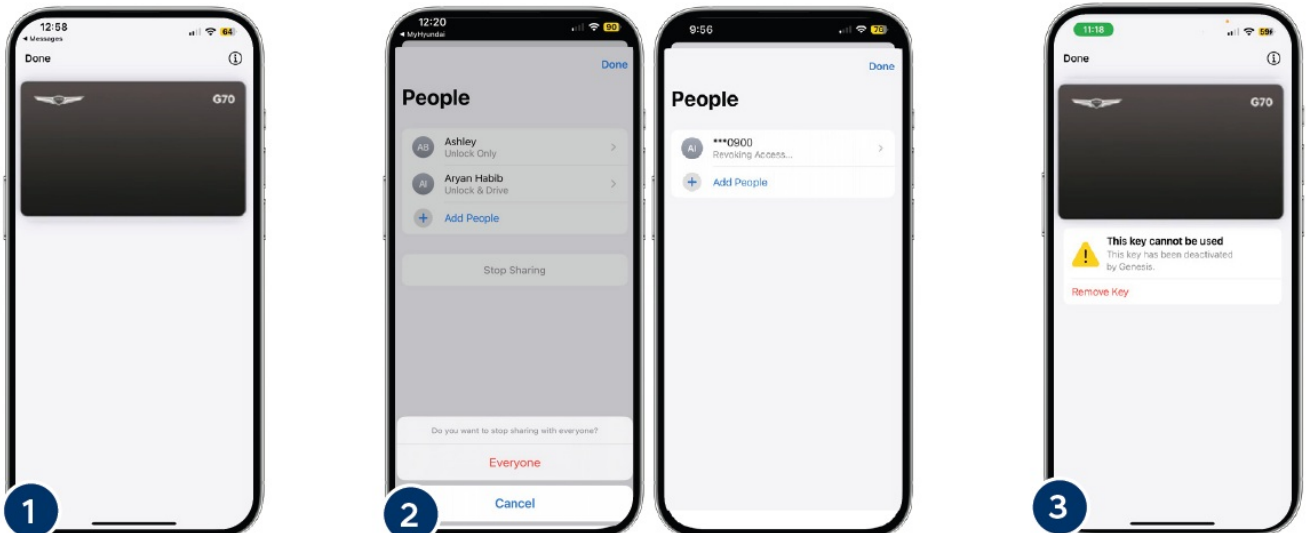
12:58
◂ Messages
64
Done
G70
1

12:20
◂ MyHyundai
90
Done
People
AB Ashley
Unlock Only
AI Aryan Habib
Unlock & Drive
+ Add People
Stop Sharing
Do you want to stop sharing with everyone?
Everyone
Cancel
2

9:56
70
Done
People
AI ***0900
Revoking Access...
+ Add People

11:18
59
Done
G70
This key cannot be used
This key has been deactivated by Genesis.
Remove Key
3